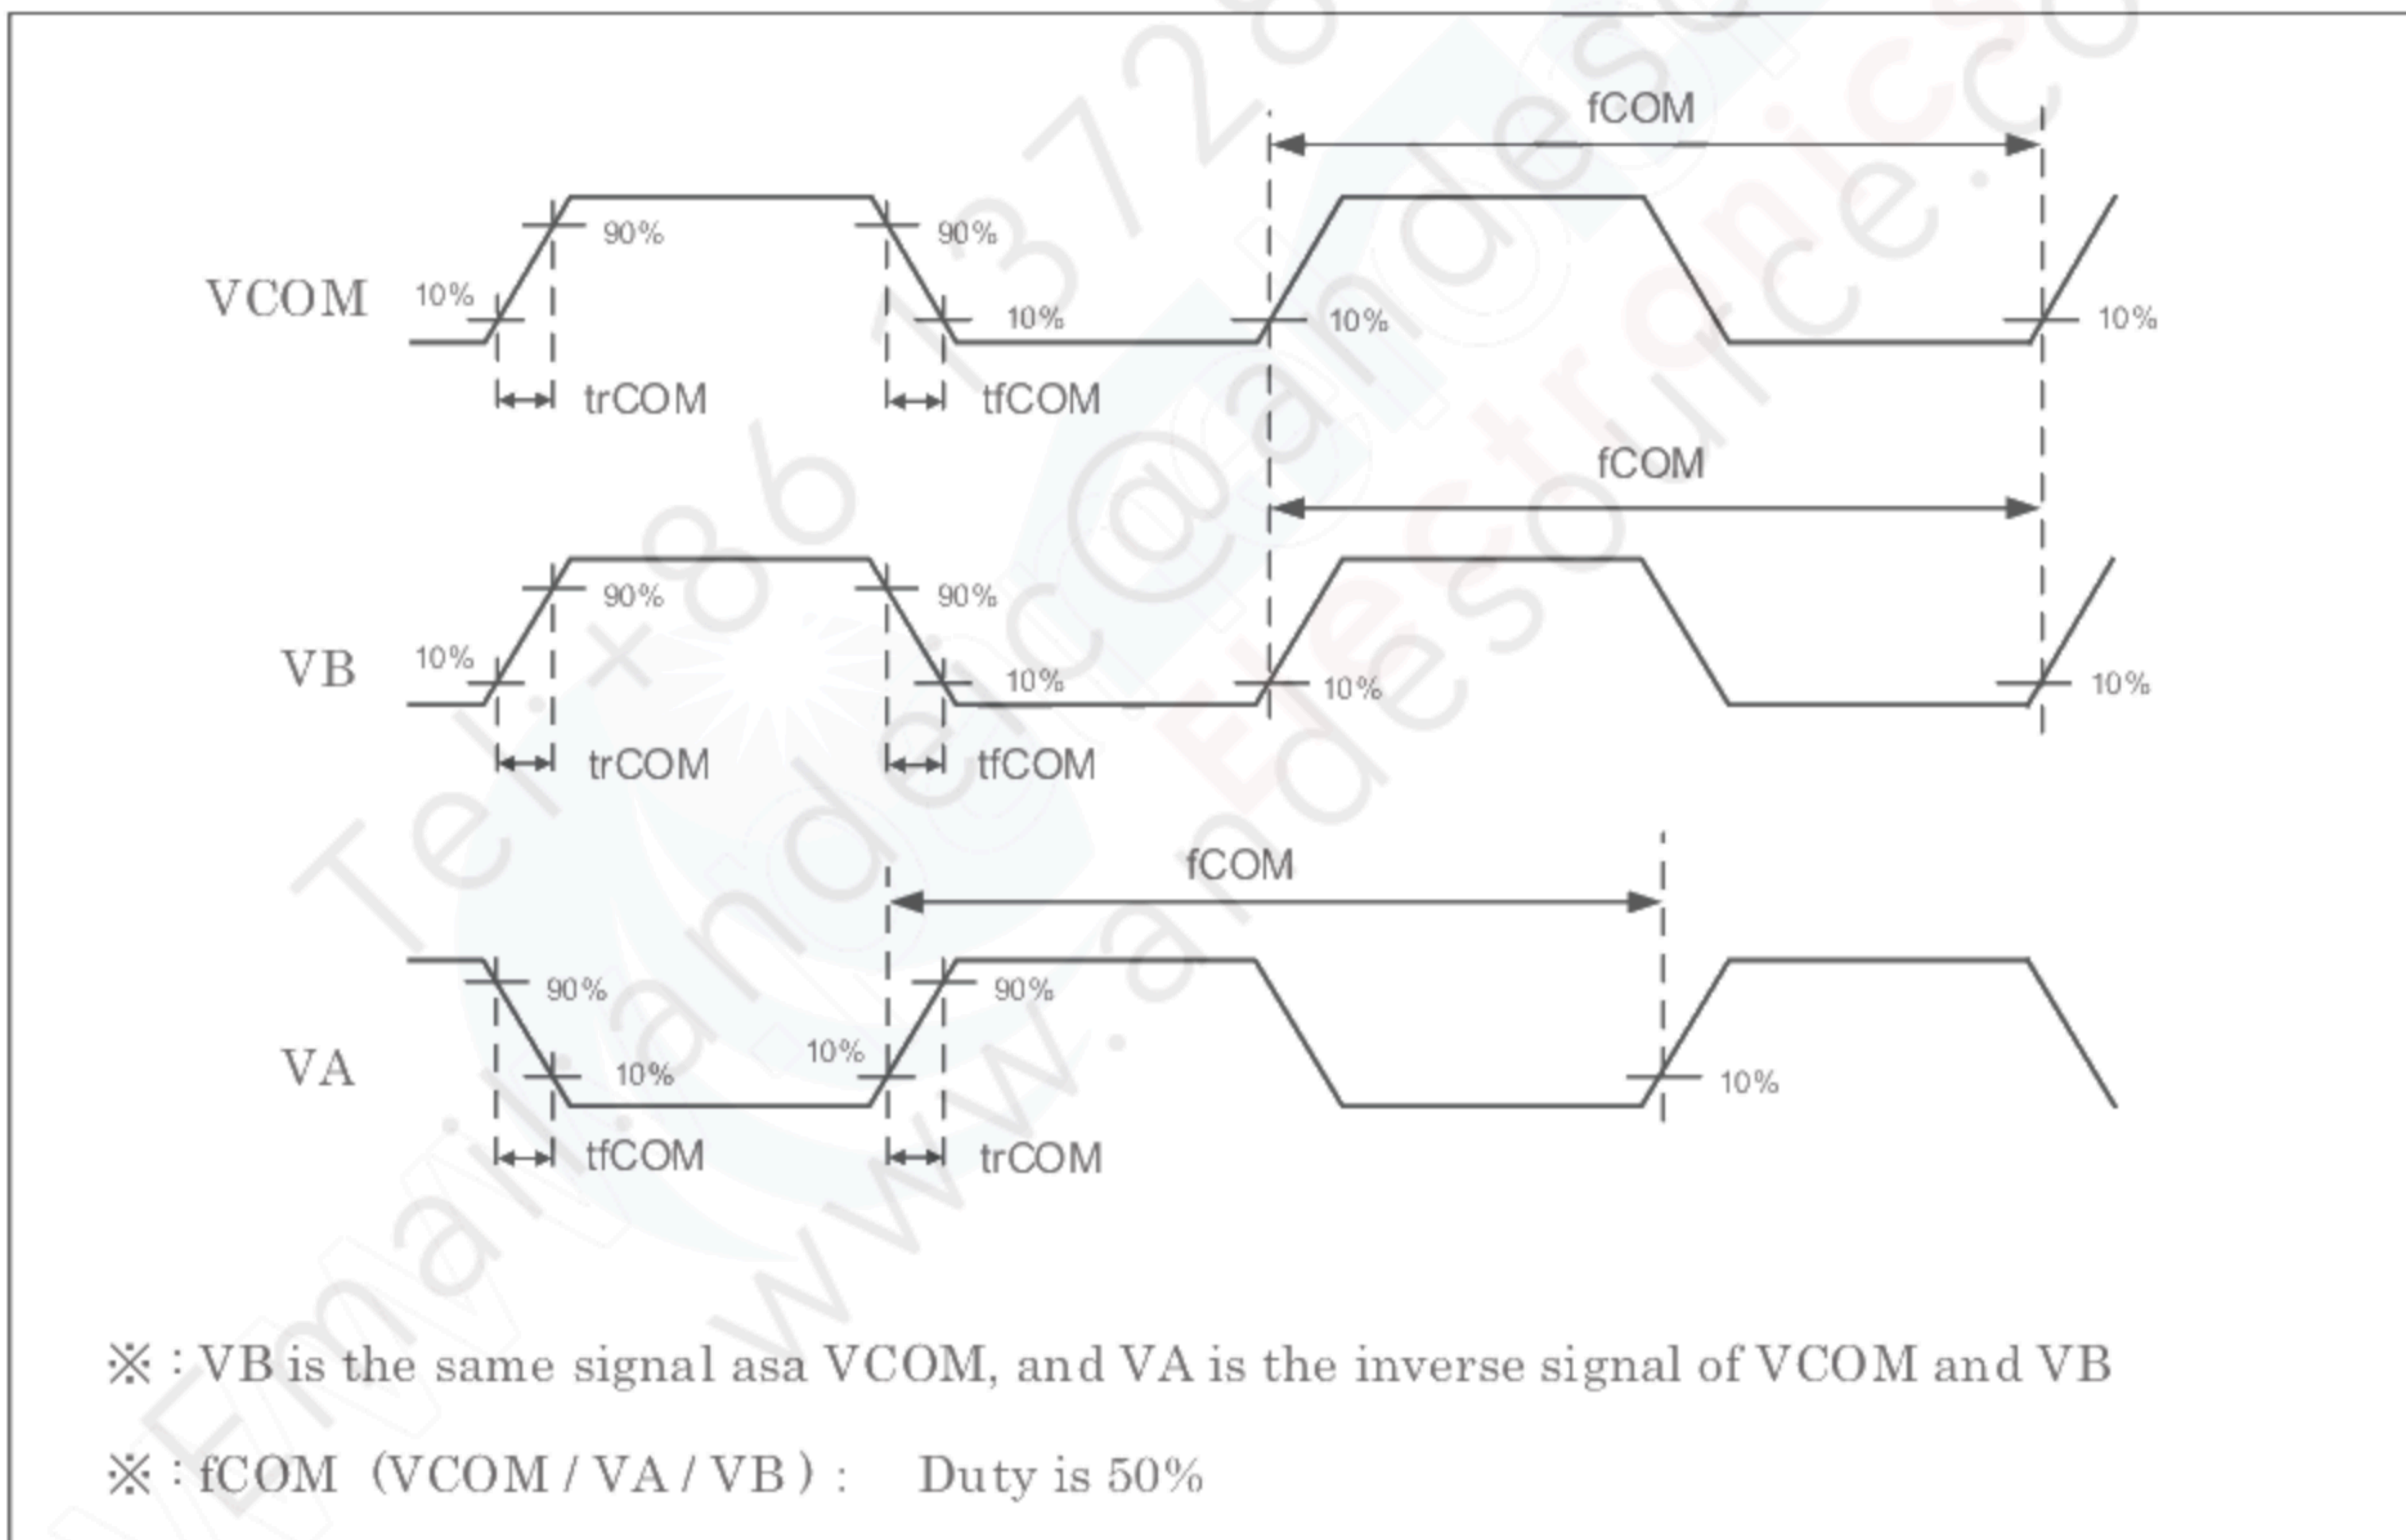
fCOM

VCOM 10% 90% 90% 10% 10% 10%

trCOM tfCOM

fCOM

VB 10% 90% 90% 10% 10% 10%

trCOM tfCOM

fCOM

VA 90% 10% 10% 90% 10%

tfCOM trCOM

※：VB is the same signal asa VCOM, and VA is the inverse signal of VCOM and VB

※：fCOM（VCOM / VA / VB）: Duty is 50%

Tel:+86 13728 Email:andelec@andesource.com www.andesource.com